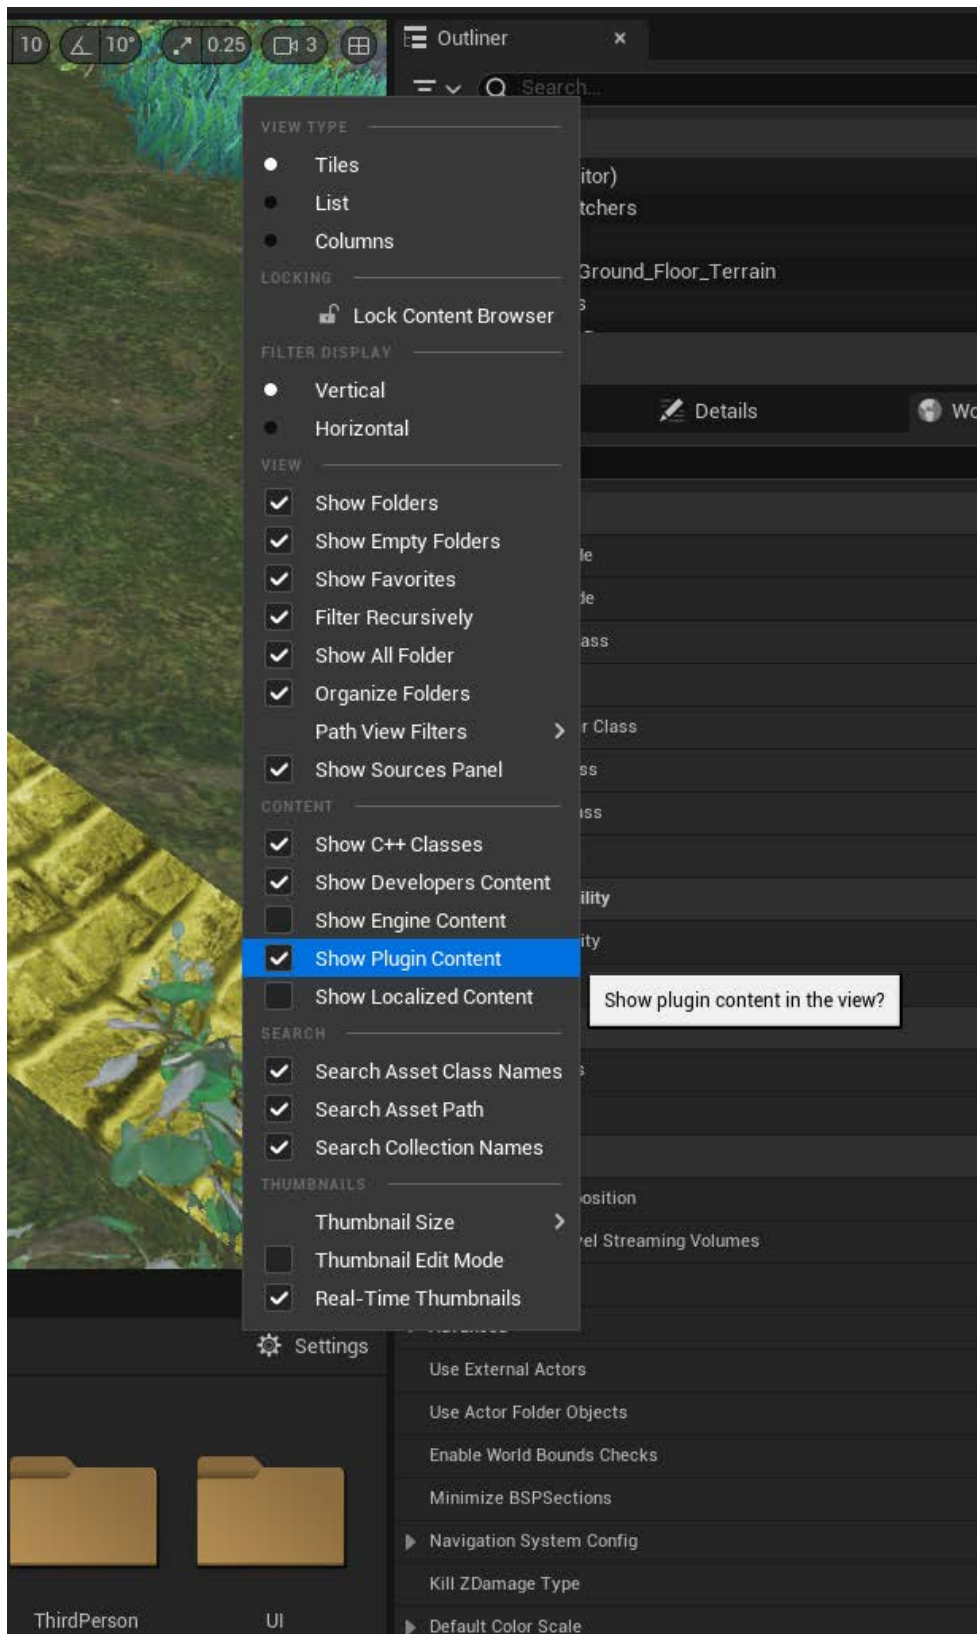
10 10° 0.25 3

Outliner ×

Search...

itor)
tchers
Ground_Floor_Terrain

VIEW TYPE
Tiles
List
Columns
LOCKING
Lock Content Browser
FILTER DISPLAY
Vertical
Horizontal
VIEW
Show Folders
Show Empty Folders
Show Favorites
Filter Recursively
Show All Folder
Organize Folders
Path View Filters
Show Sources Panel
CONTENT
Show C++ Classes
Show Developers Content
Show Engine Content
Show Plugin Content
Show Localized Content
SEARCH
Search Asset Class Names
Search Asset Path
Search Collection Names
THUMBNAILS
Thumbnail Size
Thumbnail Edit Mode
Real-Time Thumbnails

Details Wo

le
le
ass
r Class
ss
ss
ility
ity

Show plugin content in the view?

osition
el Streaming Volumes

Settings

Use External Actors
Use Actor Folder Objects
Enable World Bounds Checks
Minimize BSPSections
Navigation System Config
Kill ZDamage Type
Default Color Scale

ThirdPerson
UI